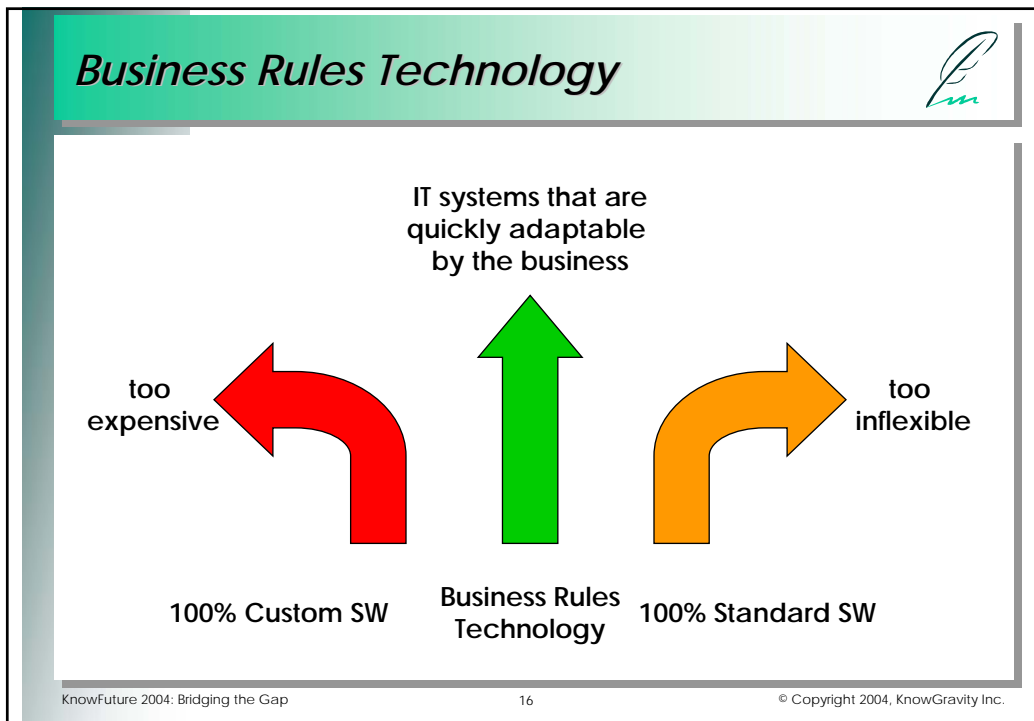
Business Rules Technology

IT systems that are quickly adaptable by the business

too expensive

too inflexible

100% Custom SW

Business Rules Technology

100% Standard SW

KnowFuture 2004: Bridging the Gap

16

© Copyright 2004, KnowGravity Inc.